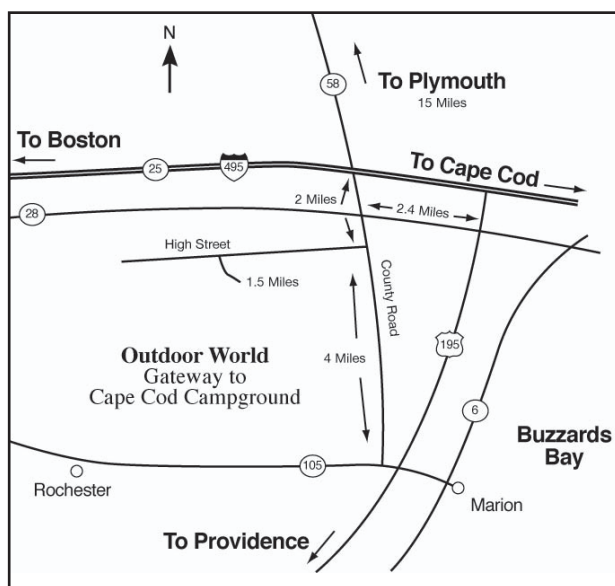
N

58

To Plymouth
15 Miles

To Boston

25

495

To Cape Cod

28

2 Miles

2.4 Miles

High Street

1.5 Miles

County Road

195

4 Miles

Outdoor World
Gateway to
Cape Cod Campground

6

Buzzards
Bay

105

Rochester

Marion

To Providence